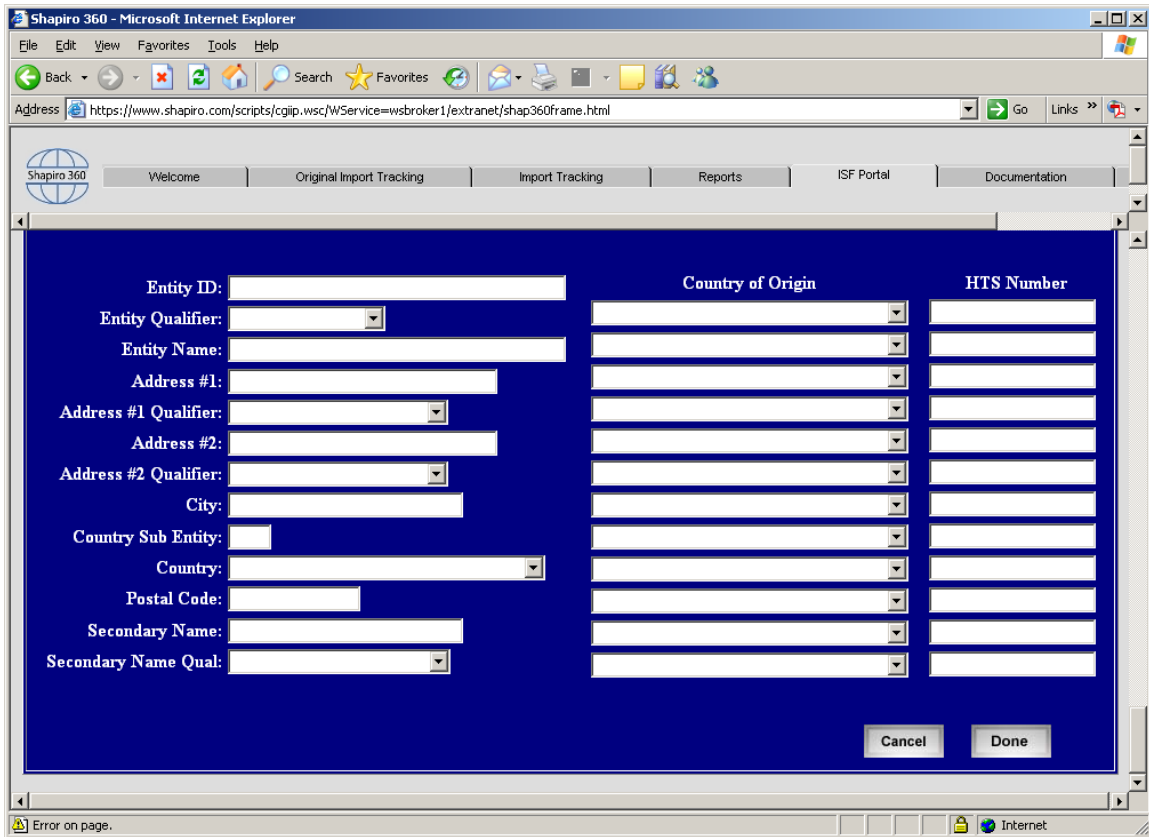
Shapiro 360 - Microsoft Internet Explorer

File Edit View Favorites Tools Help

Back Search Favorites

Address https://www.shapiro.com/scripts/cgiip.wsc/WService=wsbroker1/extranet/shap360frame.html Go Links

Shapiro 360

Welcome | Original Import Tracking | Import Tracking | Reports | ISF Portal | Documentation

Entity ID:
Entity Qualifier:
Entity Name:
Address #1:
Address #1 Qualifier:
Address #2:
Address #2 Qualifier:
City:
Country Sub Entity:
Country:
Postal Code:
Secondary Name:
Secondary Name Qual:

Country of Origin

HTS Number

Cancel Done

Error on page.

Internet